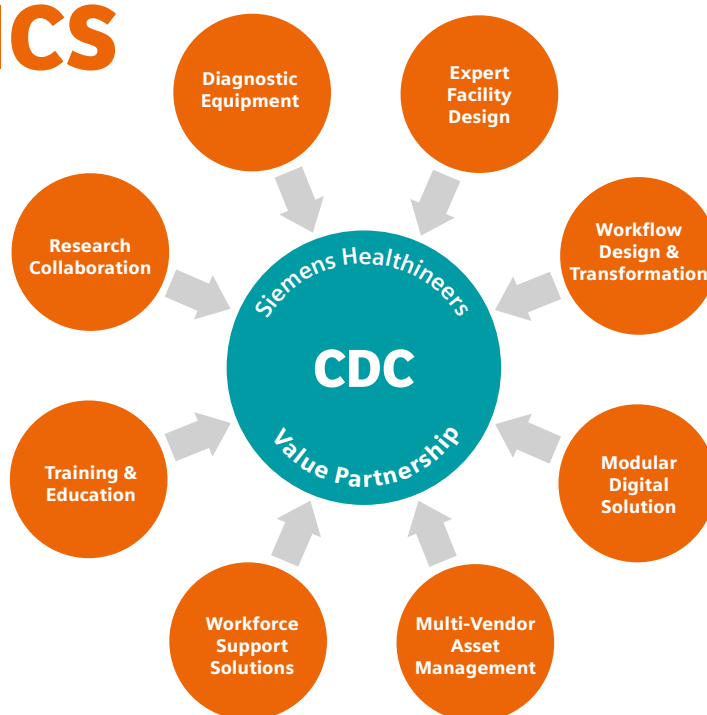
ICS

Diagnostic Equipment

Expert Facility Design

Research Collaboration

Siemens Healthineers

CDC

Value Partnership

Workflow Design & Transformation

Training & Education

Modular Digital Solution

Workforce Support Solutions

Multi-Vendor Asset Management